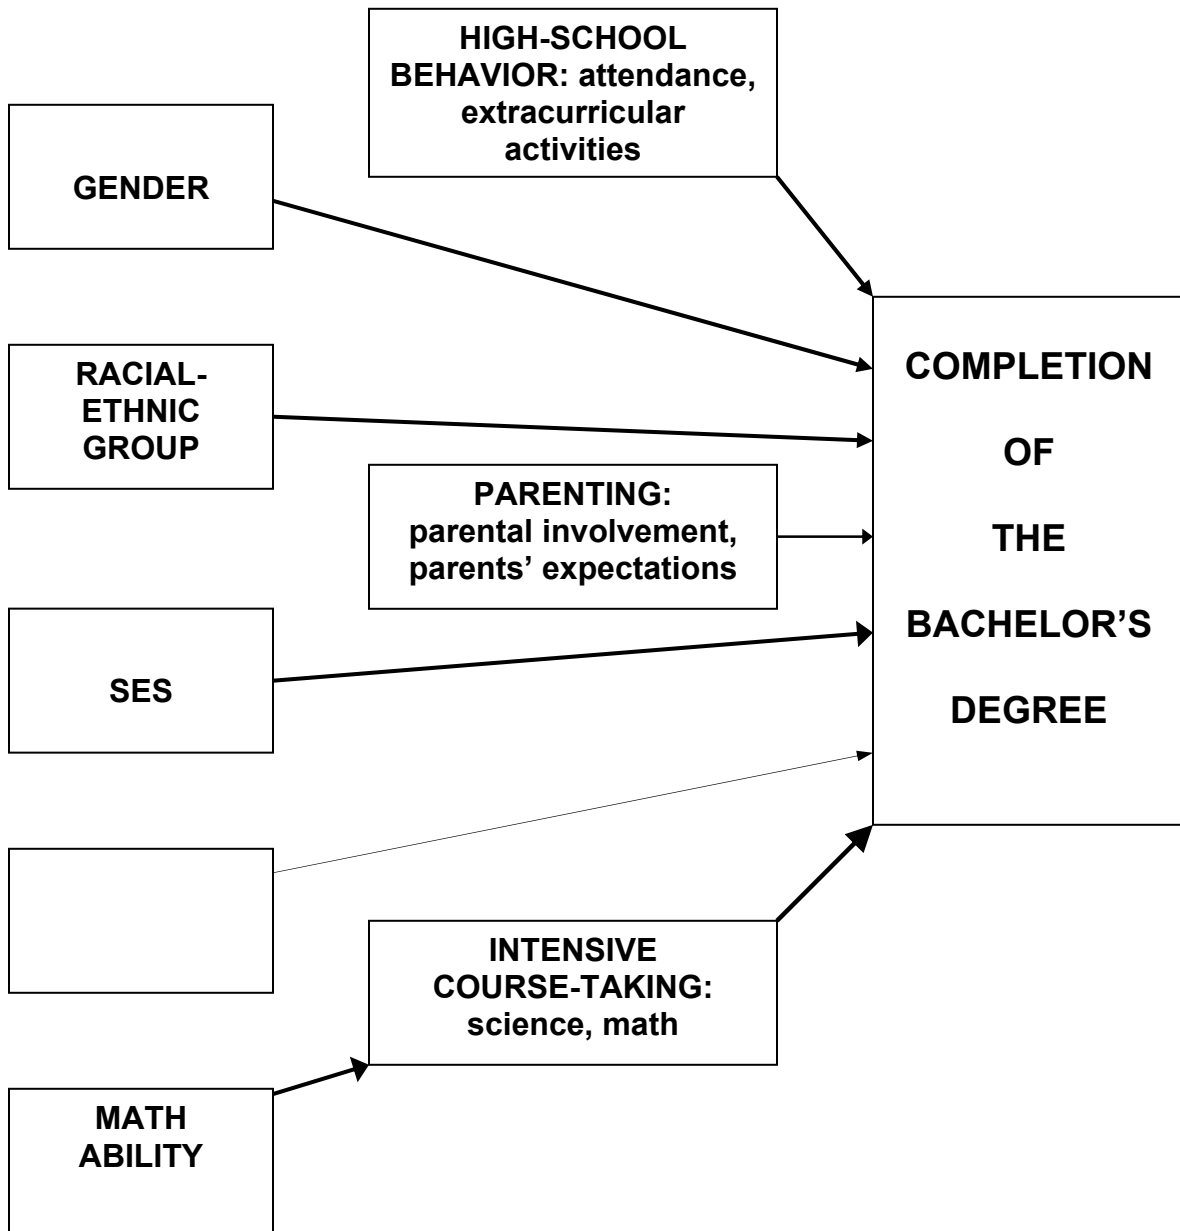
HIGH-SCHOOL BEHAVIOR: attendance, extracurricular activities

GENDER

RACIAL-ETHNIC GROUP

PARENTING: parental involvement, parents' expectations

SES

INTENSIVE COURSE-TAKING: science, math

MATH ABILITY

COMPLETION

OF

THE

BACHELOR'S

DEGREE